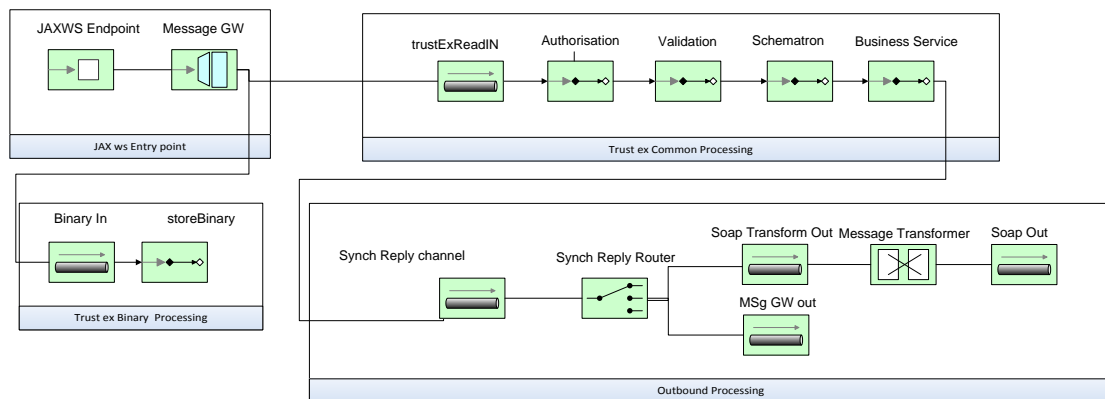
JAXWS Endpoint

Message GW

JAX ws Entry point

trustExReadIN

Authorisation

Validation

Schematron

Business Service

Trust ex Common Processing

Binary In

storeBinary

Trust ex Binary Processing

Synch Reply channel

Synch Reply Router

Soap Transform Out

Message Transformer

Soap Out

MSg GW out

Outbound Processing